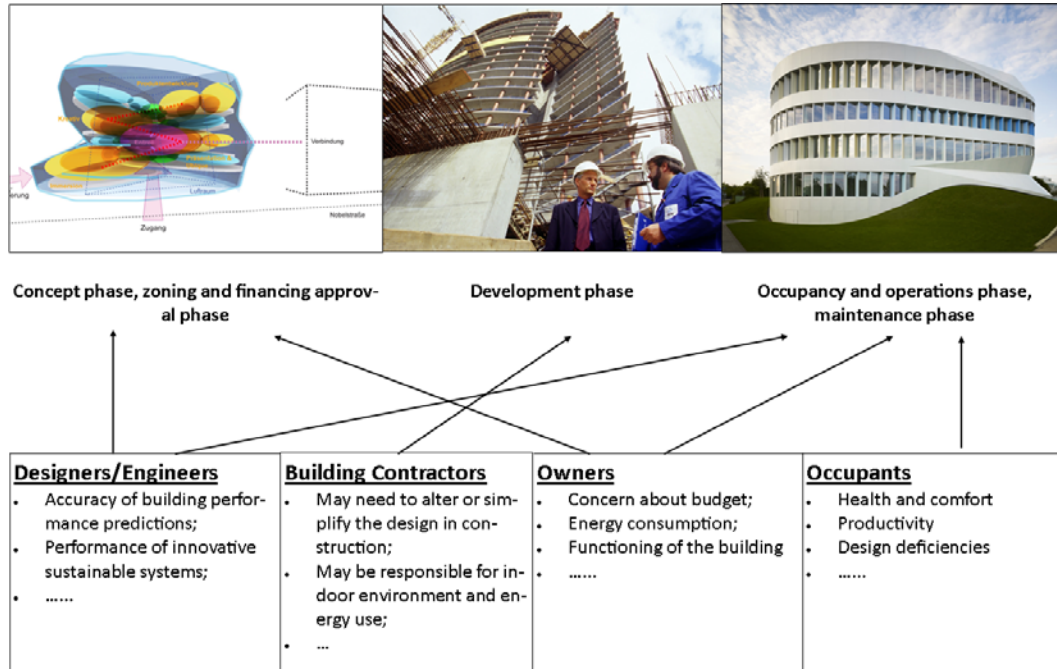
Verbindung

Zugang

Nobelstraße

Luftraum

Concept phase, zoning and financing approval phase

Development phase

Occupancy and operations phase, maintenance phase

| Designers/Engineers | Building Contractors | Owners | Occupants |
|---|---|---|---|
| • Accuracy of building performance predictions; • Performance of innovative sustainable systems; • …… | • May need to alter or simplify the design in construction; • May be responsible for indoor environment and energy use; • … | • Concern about budget; • Energy consumption; • Functioning of the building • …… | • Health and comfort • Productivity • Design deficiencies • …… |